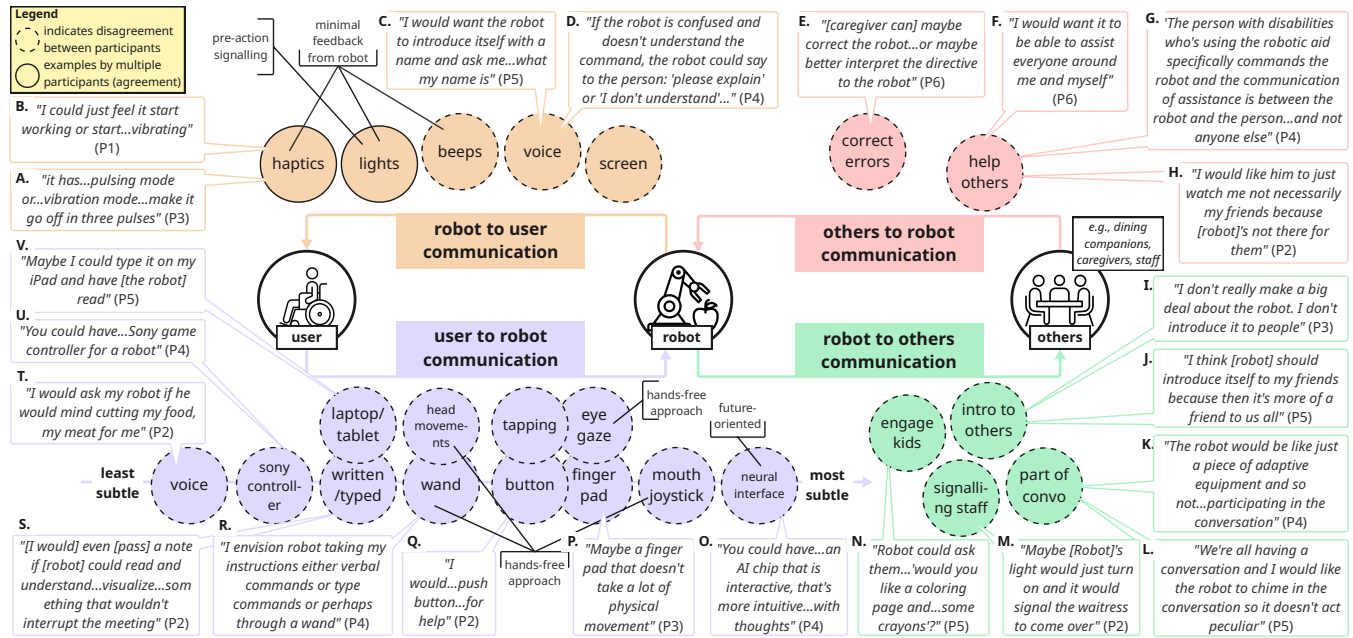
Legend
indicates disagreement between participants
examples by multiple participants (agreement)

pre-action signalling

minimal feedback from robot

C. "I would want the robot to introduce itself with a name and ask me...what my name is" (P5)

D. "If the robot is confused and doesn't understand the command, the robot could say to the person: 'please explain' or 'I don't understand'..." (P4)

E. "[caregiver can] maybe correct the robot...or maybe better interpret the directive to the robot" (P6)

F. "I would want it to be able to assist everyone around me and myself" (P6)

G. "The person with disabilities who's using the robotic aid specifically commands the robot and the communication of assistance is between the robot and the person...and not anyone else" (P4)

B. "I could just feel it start working or start...vibrating" (P1)

A. "it has...pulsing mode or...vibration mode...make it go off in three pulses" (P3)

haptics
lights
beeps
voice
screen

correct errors

help others

H. "I would like him to just watch me not necessarily my friends because [robot]'s not there for them" (P2)

robot to user communication

others to robot communication

e.g., dining companions, caregivers, staff

V. "Maybe I could type it on my iPad and have [the robot] read" (P5)

user

robot

others

I. "I don't really make a big deal about the robot. I don't introduce it to people" (P3)

U. "You could have...Sony game controller for a robot" (P4)

user to robot communication

robot to others communication

T. "I would ask my robot if he would mind cutting my food, my meat for me" (P2)

J. "I think [robot] should introduce itself to my friends because then it's more of a friend to us all" (P5)

laptop/ tablet
head movements
tapping
eye gaze
hands-free approach
future-oriented

engage kids
intro to others

least subtle
voice
sony controller
written /typed
wand
button
finger pad
mouth joystick
neural interface
most subtle

signalling staff
part of convo

K. "The robot would be like just a piece of adaptive equipment and so not...participating in the conversation" (P4)

S. "[I would] even [pass] a note if [robot] could read and understand...visualize...something that wouldn't interrupt the meeting" (P2)

R. "I envision robot taking my instructions either verbal commands or type commands or perhaps through a wand" (P4)

Q. "I would...push button...for help" (P2)

hands-free approach

P. "Maybe a finger pad that doesn't take a lot of physical movement" (P3)

O. "You could have...an AI chip that is interactive, that's more intuitive...with thoughts" (P4)

N. "Robot could ask them...'would you like a coloring page and...some crayons'?" (P5)

M. "Maybe [Robot]'s light would just turn on and it would signal the waitress to come over" (P2)

L. "We're all having a conversation and I would like the robot to chime in the conversation so it doesn't act peculiar" (P5)